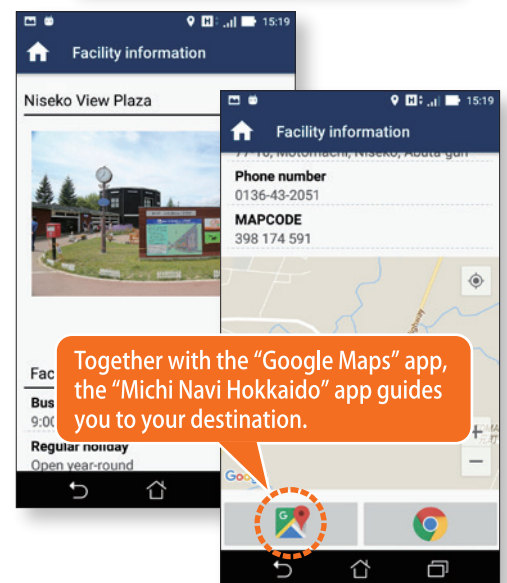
15:19

Facility information

Niseko View Plaza

Fac

Bus

9:00

Regular holiday

Open year-round

15:19

Facility information

77-10, Motomachi, Niseko, Abuta-gun

Phone number

0136-43-2051

MAPCODE

398 174 591

Together with the “Google Maps” app, the “Michi Navi Hokkaido” app guides you to your destination.

Goog